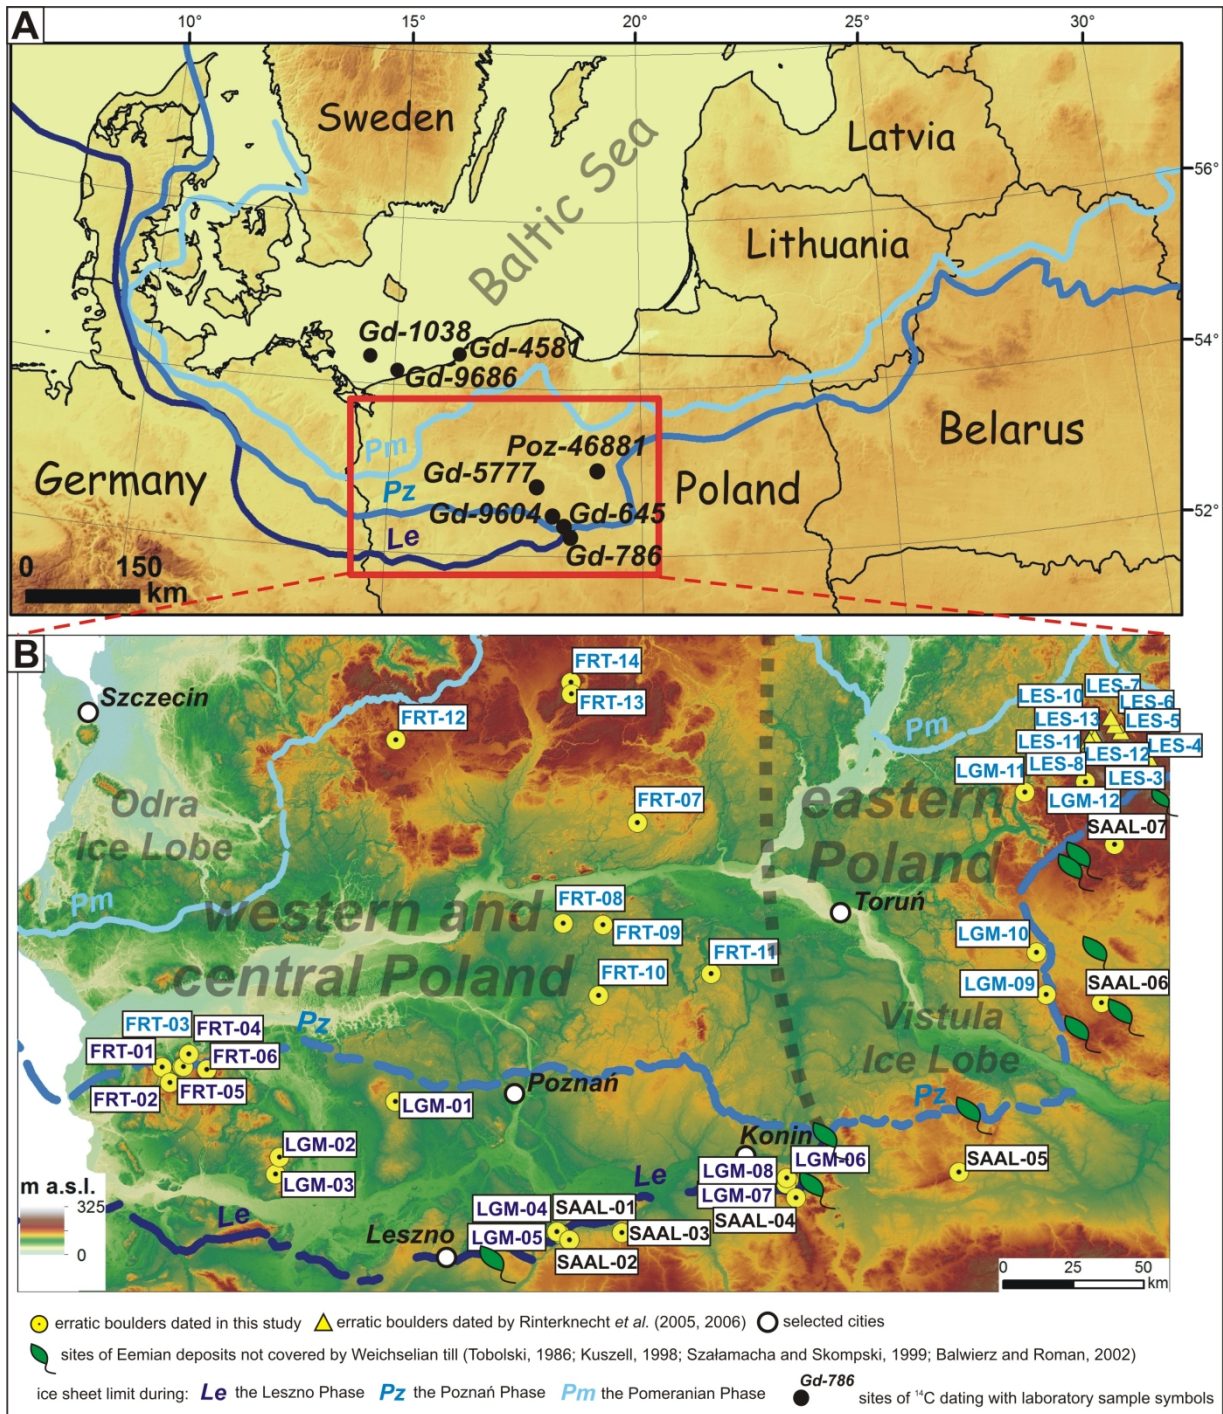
A

10° 15° 20° 25° 30°

56° 54° 52°

Sweden

Baltic Sea

Latvia

Lithuania

Belarus

Germany

Poland

Gd-1038 Gd-458 Gd-9686

Pm Pz Le

Poz-46881 Gd-5777 Gd-9604 Gd-645 Gd-786

0 150 km

B

Szczecin

FRT-14 FRT-13 FRT-12 FRT-07

Odra Ice Lobe

Pm

eastern Poland

LES-10 LES-7 LES-6 LES-13 LES-5 LES-11 LES-12 LES-4 LGM-11 LES-8 LES-3 LGM-12 SAAL-07

Pm

western and central Poland

FRT-08 FRT-09 FRT-11 FRT-10

Toruń

LGM-10 LGM-09 SAAL-06

Vistula Ice Lobe

FRT-03 FRT-04 FRT-01 FRT-06 FRT-05 FRT-02

Pz

Poznań

LGM-01

Pz

Konin

LGM-06 LGM-08 LGM-07 SAAL-04 SAAL-05

LGM-02 LGM-03

m a.s.l.
325
0

Le

Le

Leszno

LGM-04 SAAL-01 LGM-05 SAAL-03 SAAL-02

0 25 50 km

erratic boulders dated in this study erratic boulders dated by Rinterknecht et al. (2005, 2006) selected cities

sites of Eemian deposits not covered by Weichselian till (Tobolski, 1986; Kuszell, 1998; Szałamacha and Skompski, 1999; Balwierz and Roman, 2002)

ice sheet limit during: Le the Leszno Phase Pz the Poznań Phase Pm the Pomeranian Phase Gd-786 sites of $^{14}C$ dating with laboratory sample symbols